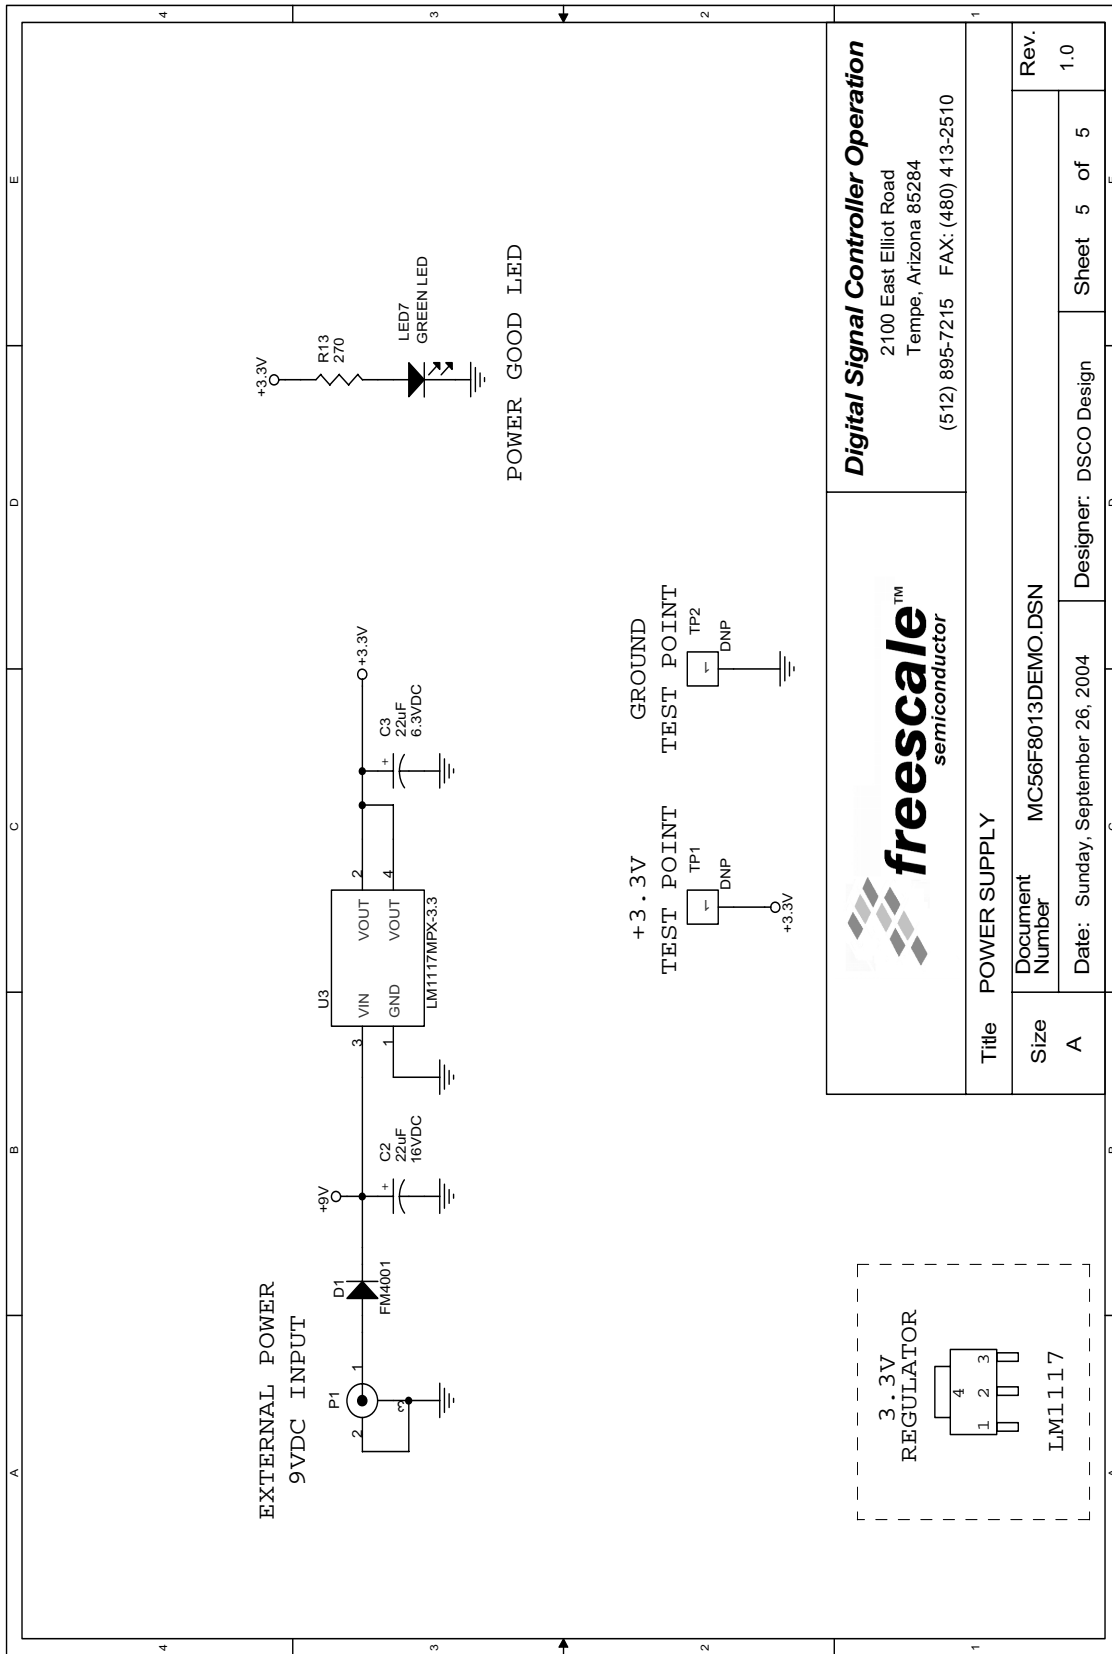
EXTERNAL POWER
9VDC INPUT

P1
2
1
3

D1
FM4001

+9V

C2
22uF
16VDC

U3
VIN
GND
VOUT
VOUT
LM1117MPX-3.3
3
1
2
4

C3
22uF
6.3VDC

+3.3V

+3.3V
R13
270
LED7
GREEN LED

POWER GOOD LED

+3.3V
TEST POINT
TP1
DNP
1
+3.3V

GROUND
TEST POINT
TP2
DNP
1

3.3V
REGULATOR
4
1 2 3
LM1117

freescale™
semiconductor

Digital Signal Controller Operation
2100 East Elliot Road
Tempe, Arizona 85284
(512) 895-7215 FAX: (480) 413-2510

| Title | POWER SUPPLY | | |
|---|---|---|---|
| Size | Document Number | MC56F8013DEMO.DSN | Rev. |
| A | | | 1.0 |
| Date: Sunday, September 26, 2004 | Designer: DSCO Design | Sheet 5 of 5 | |

4 3 2 1
4 3 2 1
A B C D E
A B C D E